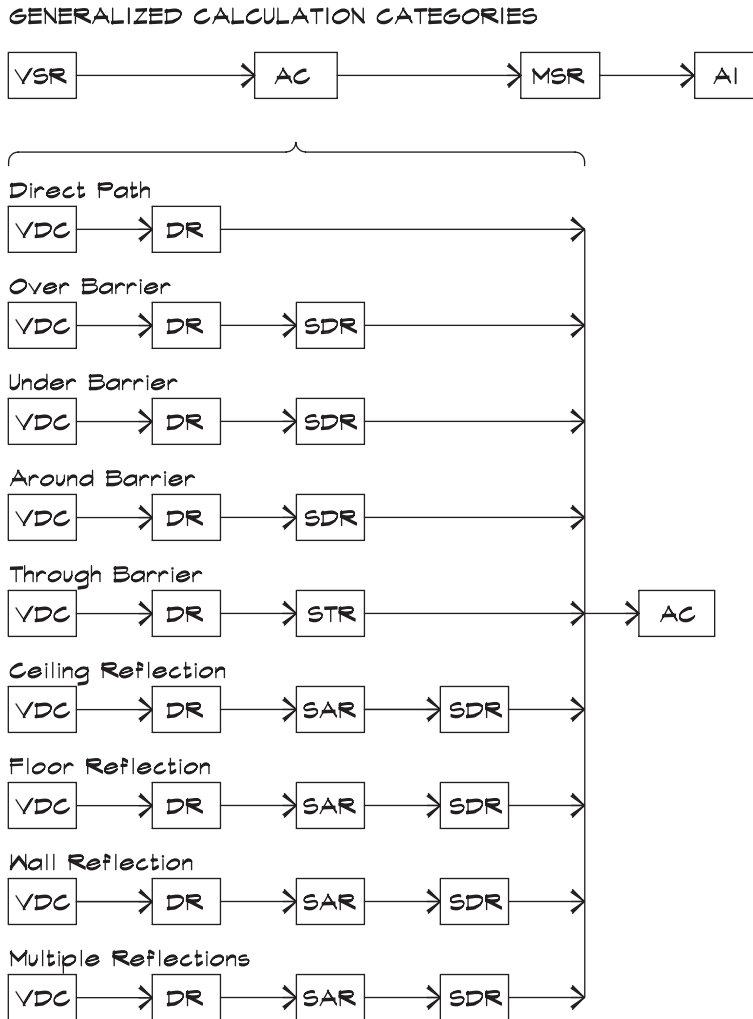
GENERALIZED CALCULATION CATEGORIES

VSR → AC → MSR → AI

Direct Path

VDC → DR

Over Barrier

VDC → DR → SDR

Under Barrier

VDC → DR → SDR

Around Barrier

VDC → DR → SDR

Through Barrier

VDC → DR → STR

AC

Ceiling Reflection

VDC → DR → SAR → SDR

Floor Reflection

VDC → DR → SAR → SDR

Wall Reflection

VDC → DR → SAR → SDR

Multiple Reflections

VDC → DR → SAR → SDR